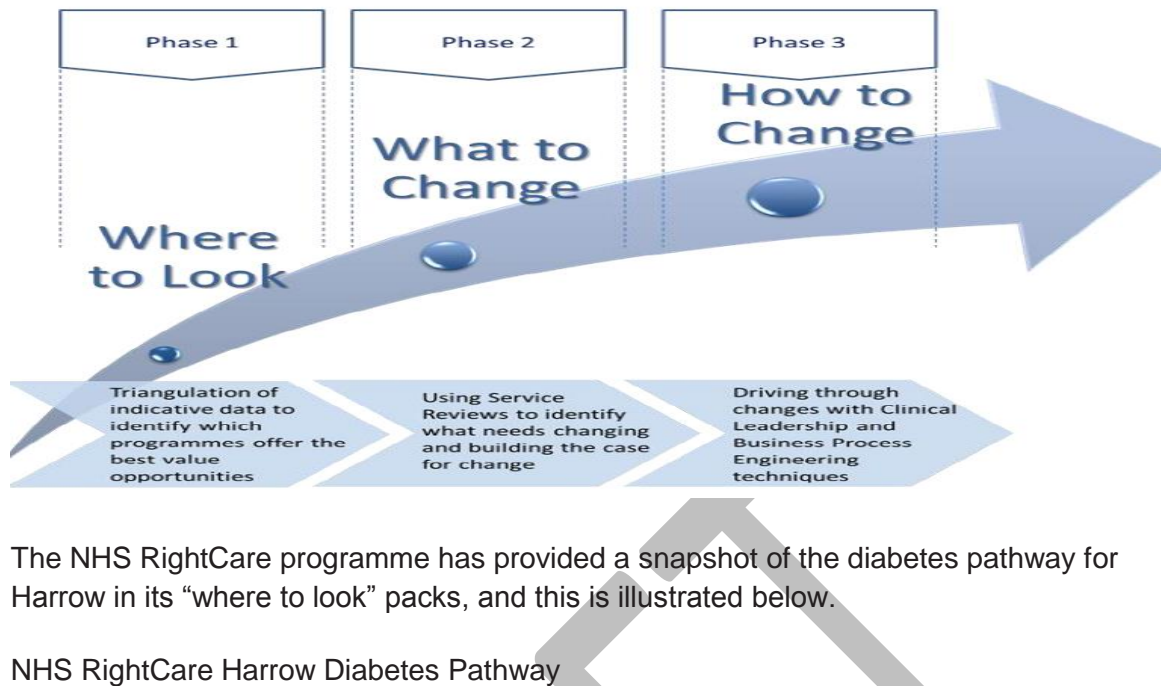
Phase 1

Phase 2

Phase 3

Where to Look

What to Change

How to Change

Triangulation of indicative data to identify which programmes offer the best value opportunities

Using Service Reviews to identify what needs changing and building the case for change

Driving through changes with Clinical Leadership and Business Process Engineering techniques

The NHS RightCare programme has provided a snapshot of the diabetes pathway for Harrow in its "where to look" packs, and this is illustrated below.

NHS RightCare Harrow Diabetes Pathway